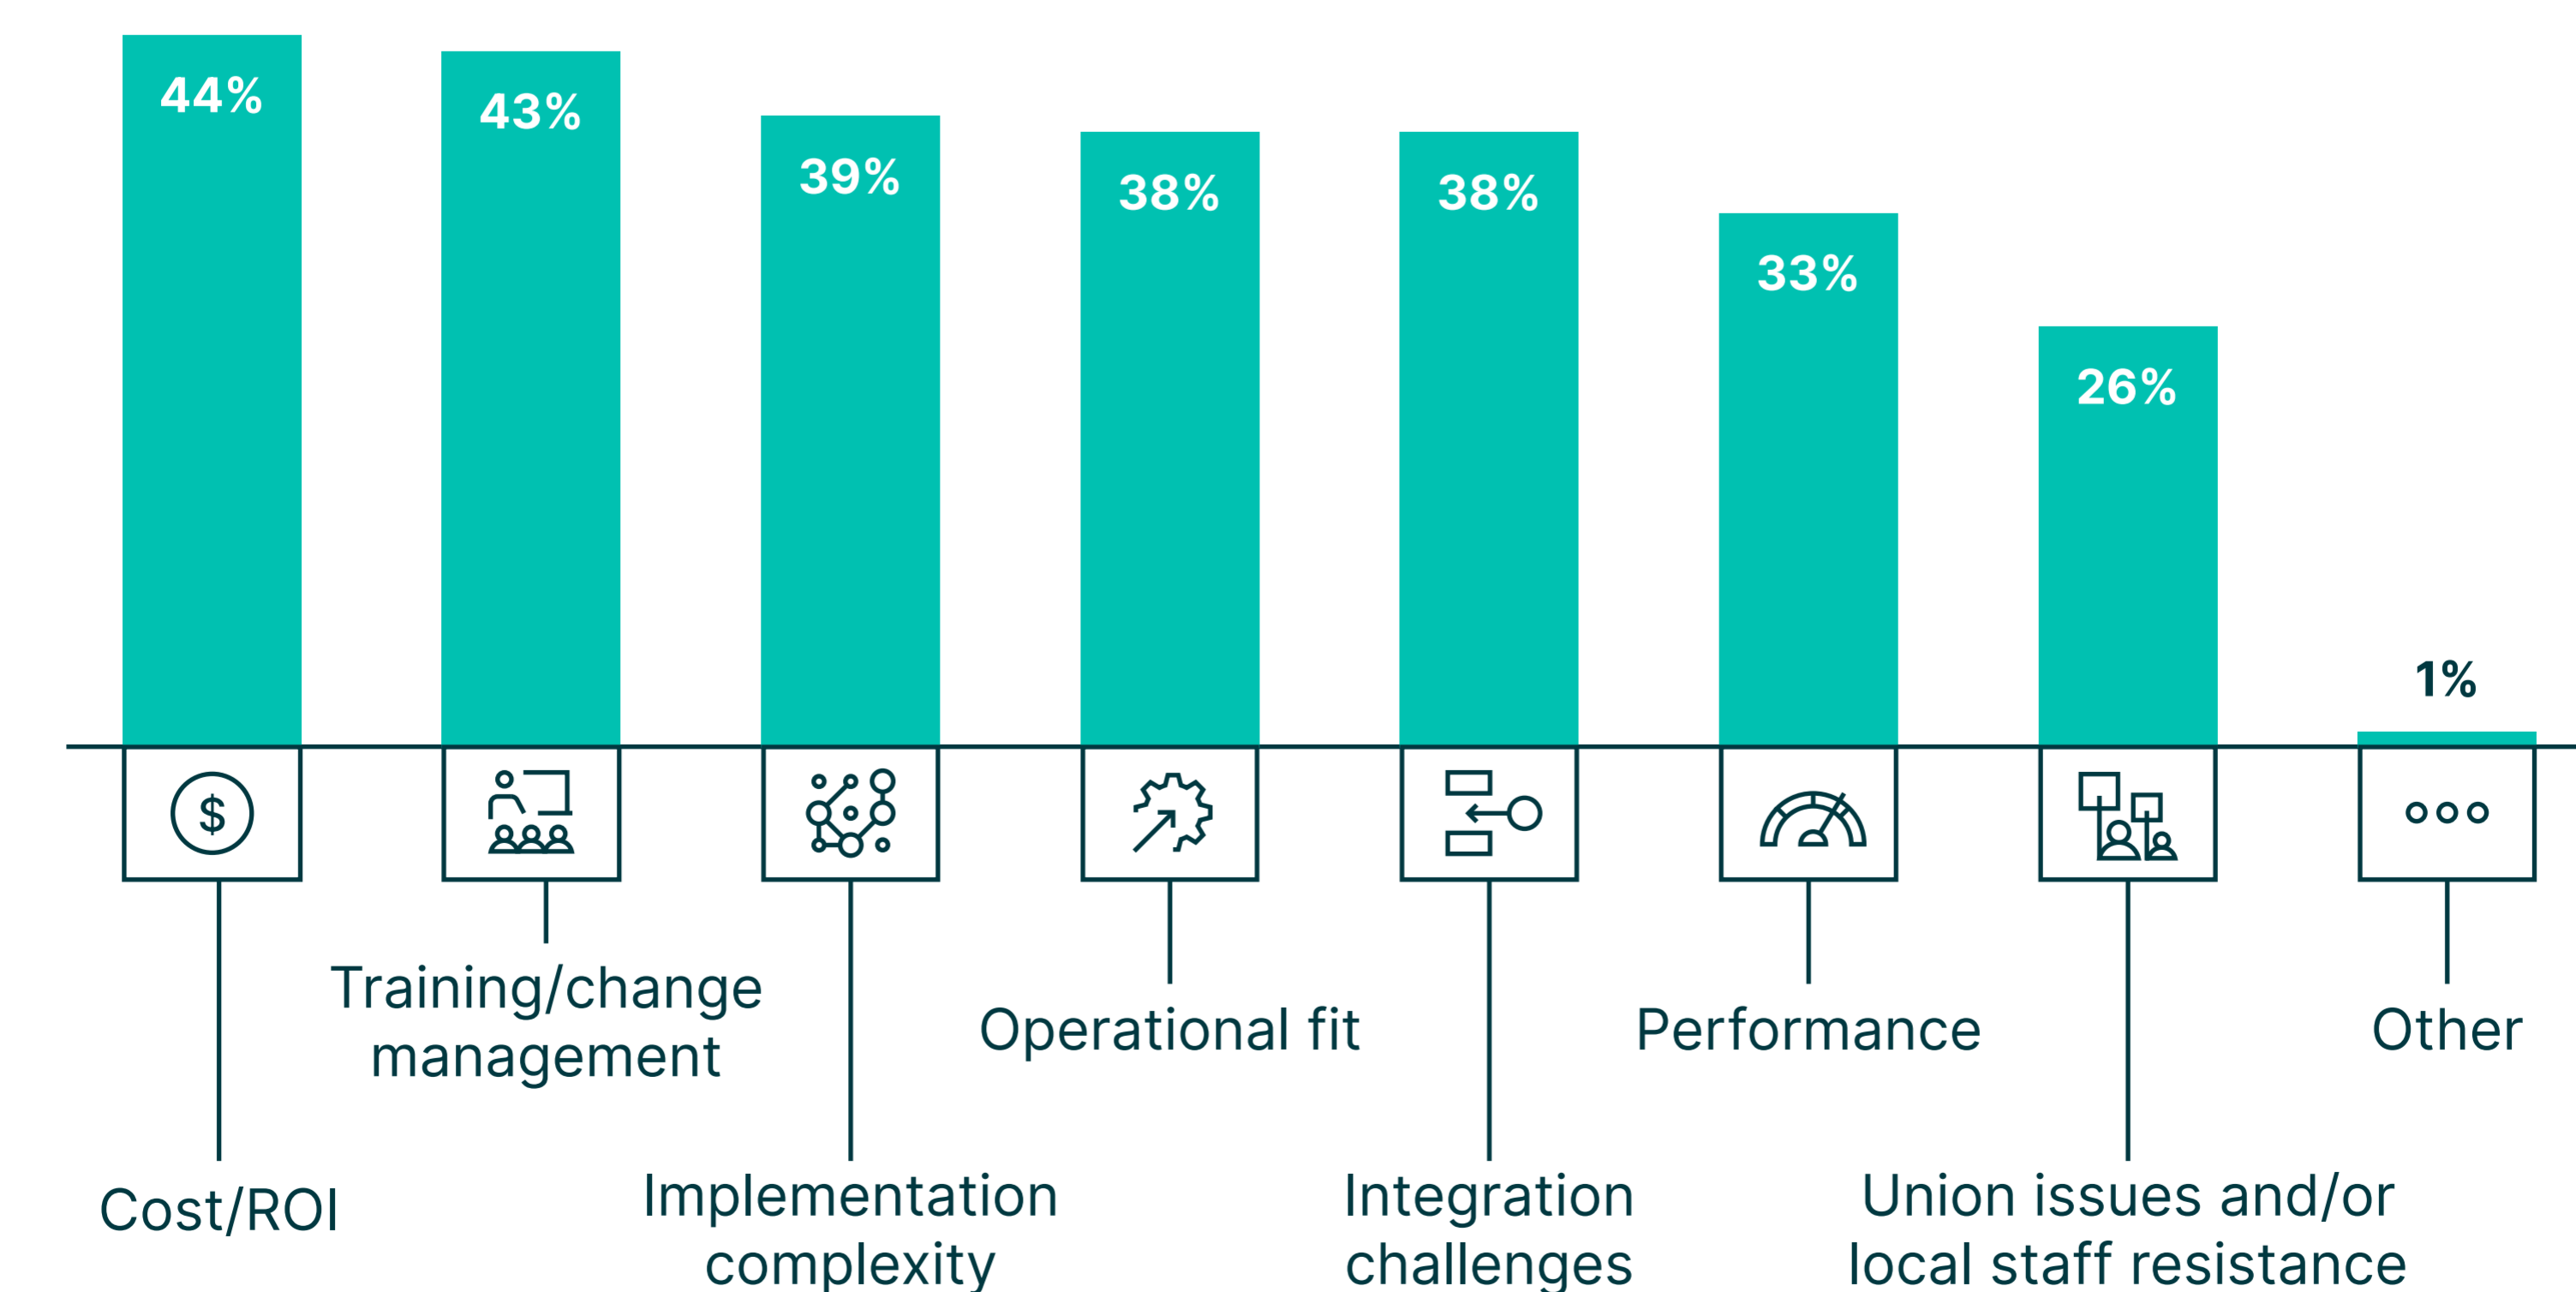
44%

43%

39%

38%

38%

33%

26%

1%

$

Cost/ROI

Training/change management

Implementation complexity

Operational fit

Integration challenges

Performance

Union issues and/or local staff resistance

Other